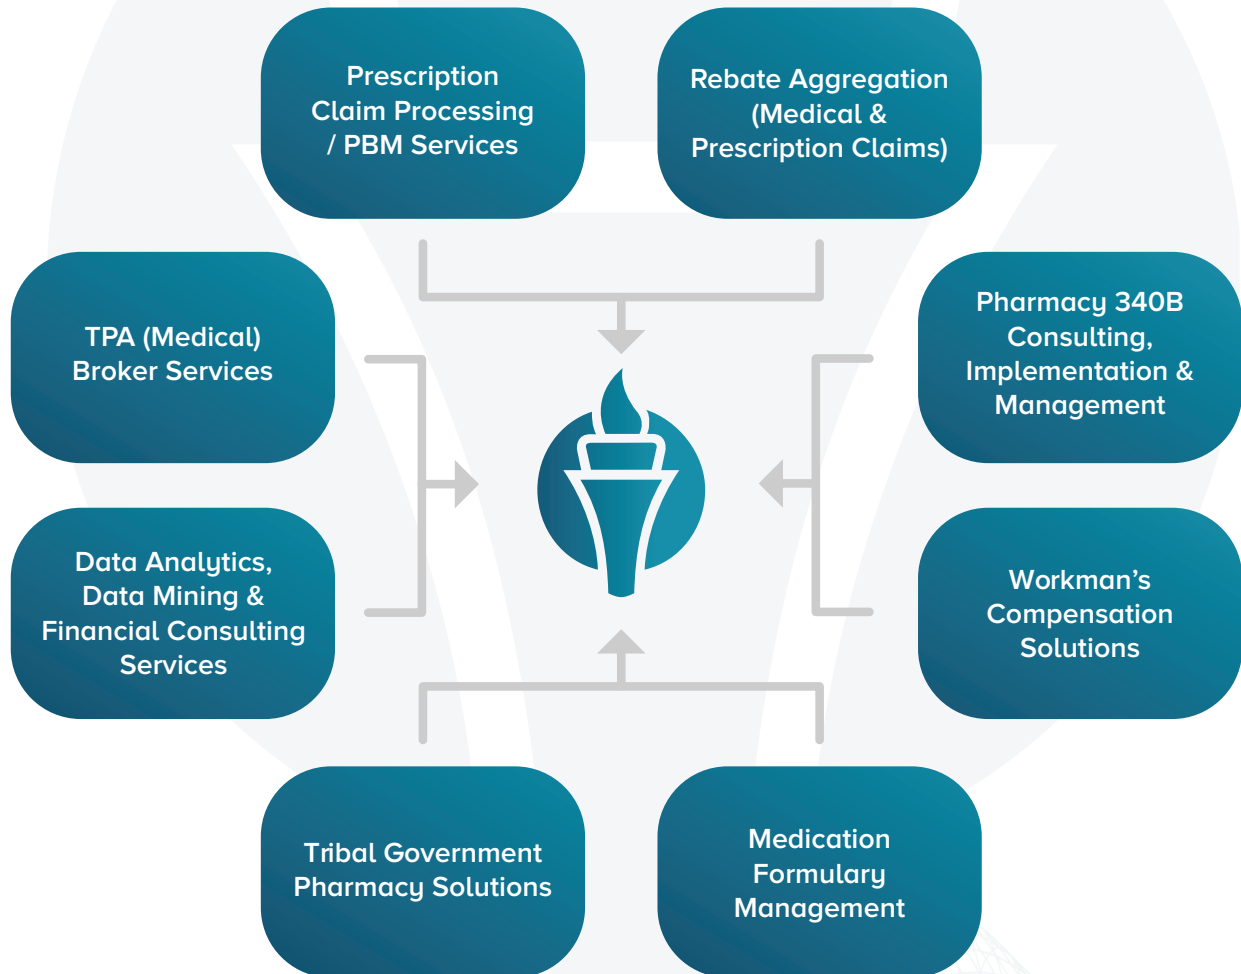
Prescription Claim Processing / PBM Services

Rebate Aggregation (Medical & Prescription Claims)

TPA (Medical) Broker Services

Pharmacy 340B Consulting, Implementation & Management

Data Analytics, Data Mining & Financial Consulting Services

Workman's Compensation Solutions

Tribal Government Pharmacy Solutions

Medication Formulary Management